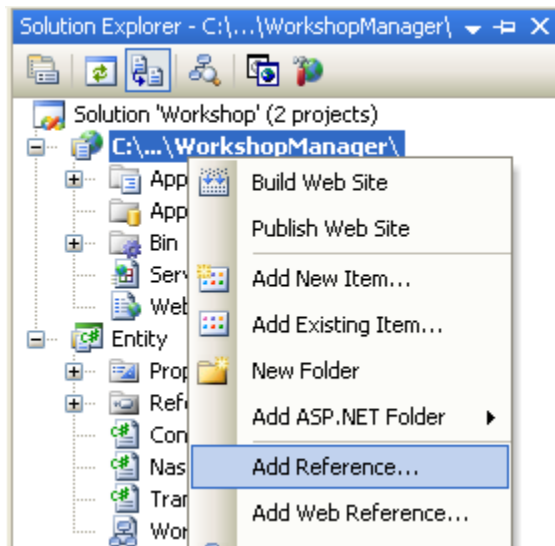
Solution Explorer - C:\...\WorkshopManager\

Solution 'Workshop' (2 projects)
C:\...\WorkshopManager\
App
App
Bin
Serv
Web
Entity
Prop
Refe
Con
Nas
Tran
Wor

Build Web Site
Publish Web Site
Add New Item...
Add Existing Item...
New Folder
Add ASP.NET Folder
Add Reference...
Add Web Reference...